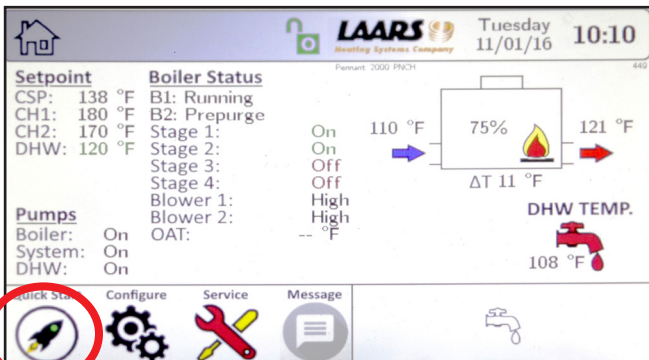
LAARS
Heating Systems Company
Tuesday 11/01/16
10:10

Pennant 2000 PNCH
449

Setpoint
CSP: 138 °F
CH1: 180 °F
CH2: 170 °F
DHW: 120 °F

Boiler Status
B1: Running
B2: Prepurge
Stage 1: On
Stage 2: On
Stage 3: Off
Stage 4: Off
Blower 1: High
Blower 2: High
OAT: -- °F

110 °F
75%
121 °F
ΔT 11 °F

DHW TEMP.
108 °F

Pumps
Boiler: On
System: On
DHW: On

Quick Sta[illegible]
Configure
Service
Message